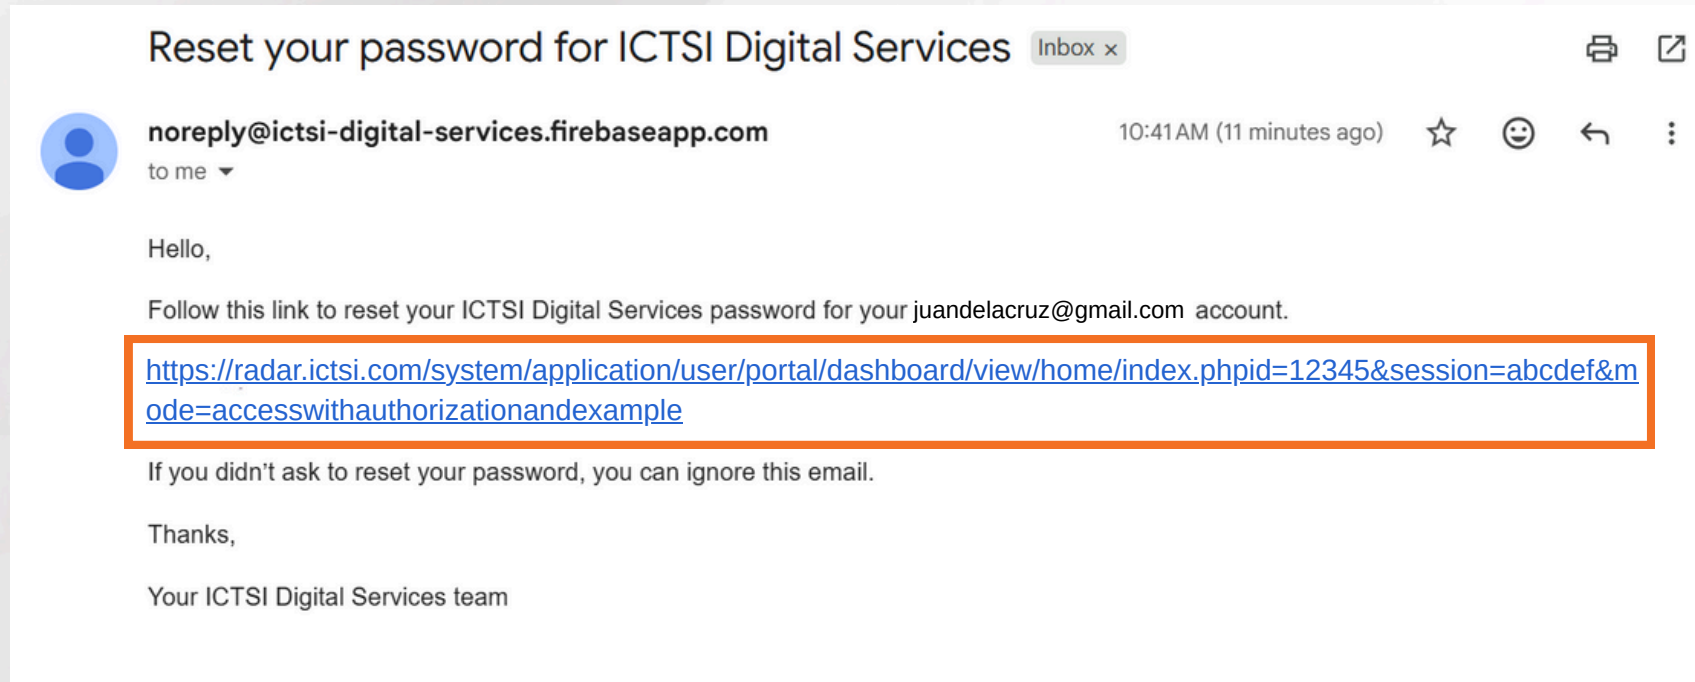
Reset your password for ICTSI Digital Services Inbox ×

noreply@ictsi-digital-services.firebaseapp.com
to me

10:41 AM (11 minutes ago)

Hello,

Follow this link to reset your ICTSI Digital Services password for your juandelacruz@gmail.com account.

https://radar.ictsi.com/system/application/user/portal/dashboard/view/home/index.phpid=12345&session=abcdef&mode=accesswithauthorizationandexample

If you didn't ask to reset your password, you can ignore this email.

Thanks,

Your ICTSI Digital Services team